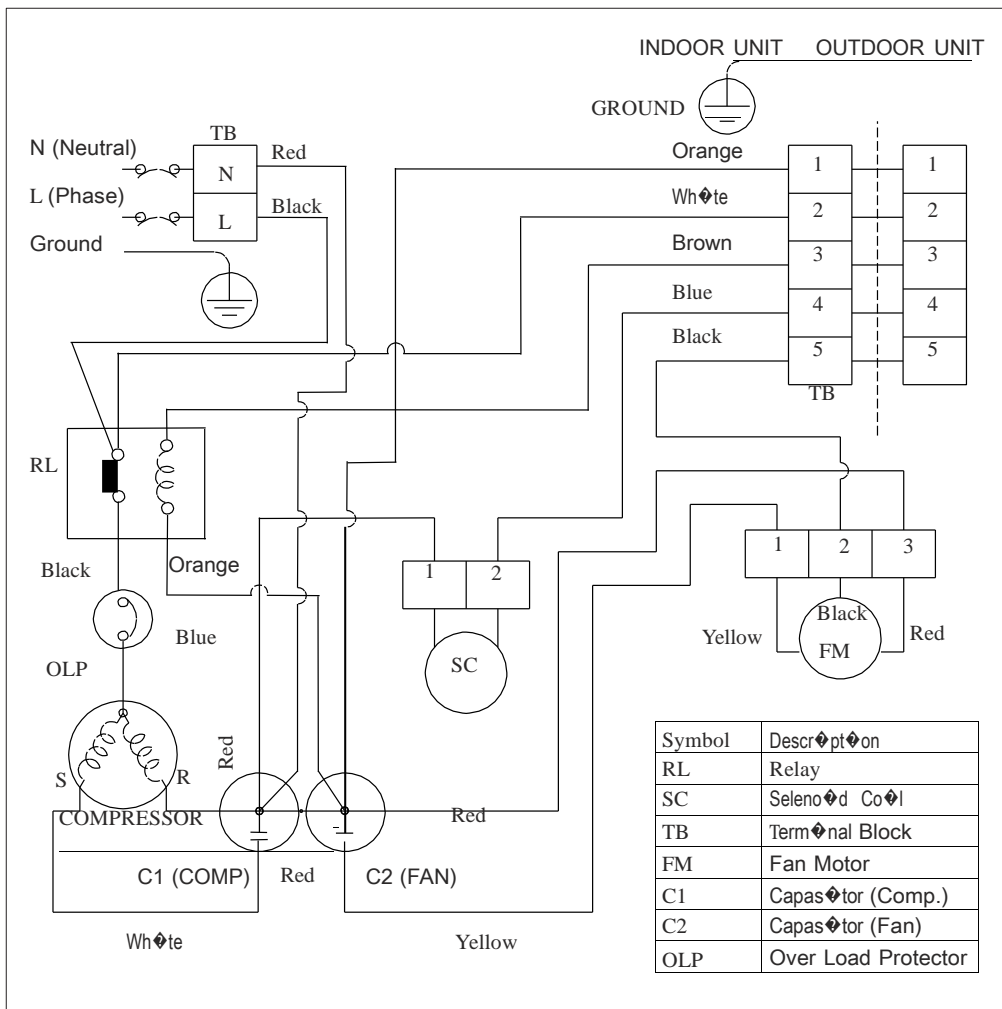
INDOOR UNIT OUTDOOR UNIT

GROUND

N (Neutral)

L (Phase)

Ground

TB

N

L

Red

Black

Orange

Wh�te

Brown

Blue

Black

1 2 3 4 5

1 2 3 4 5

TB

RL

Black

Orange

Blue

OLP

S

R

COMPRESSOR

Red

C1 (COMP)

Red

C2 (FAN)

Red

1 2

SC

1 2 3

Black

FM

Yellow

Red

Wh�te

Yellow

| Symbol | Descr�pt�on |
|---|---|
| RL | Relay |
| SC | Seleno�d Co�l |
| TB | Term�nal Block |
| FM | Fan Motor |
| C1 | Capas�tor (Comp.) |
| C2 | Capas�tor (Fan) |
| OLP | Over Load Protector |